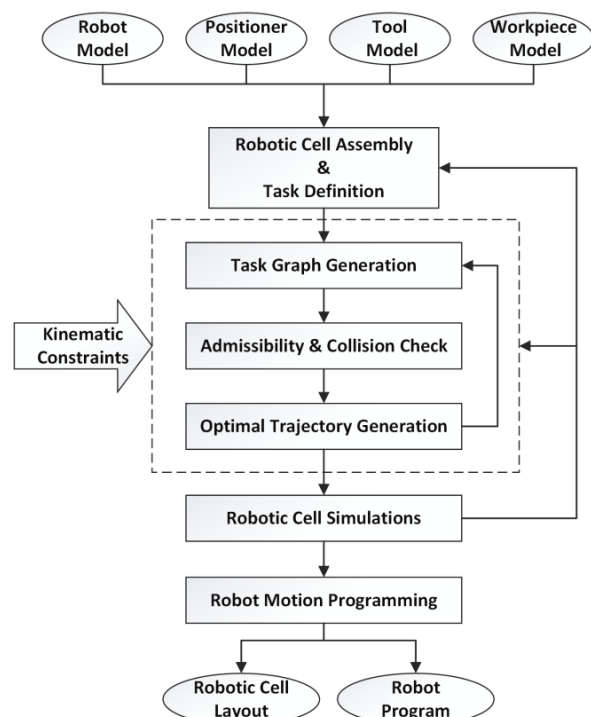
Robot Model

Positioner Model

Tool Model

Workpiece Model

Robotic Cell Assembly & Task Definition

Task Graph Generation

Kinematic Constraints

Admissibility & Collision Check

Optimal Trajectory Generation

Robotic Cell Simulations

Robot Motion Programming

Robotic Cell Layout

Robot Program